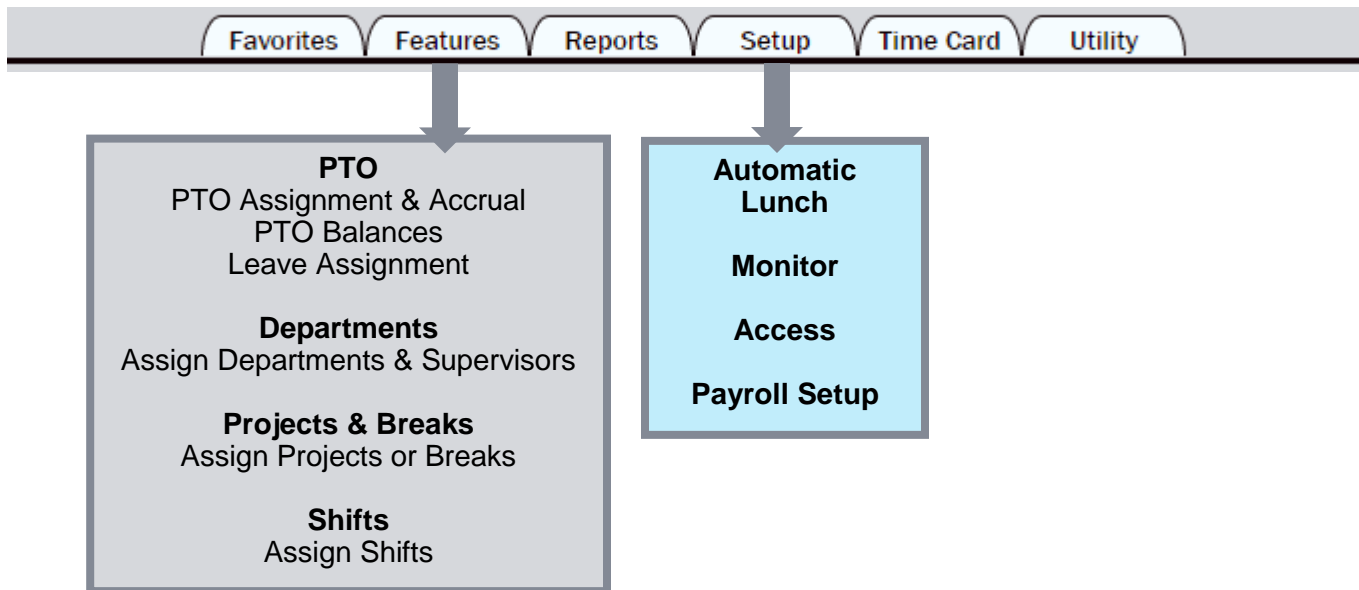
Favorites Features Reports Setup Time Card Utility

**PTO**
PTO Assignment & Accrual
PTO Balances
Leave Assignment

**Departments**
Assign Departments & Supervisors

**Projects & Breaks**
Assign Projects or Breaks

**Shifts**
Assign Shifts

**Automatic Lunch**

**Monitor**

**Access**

**Payroll Setup**